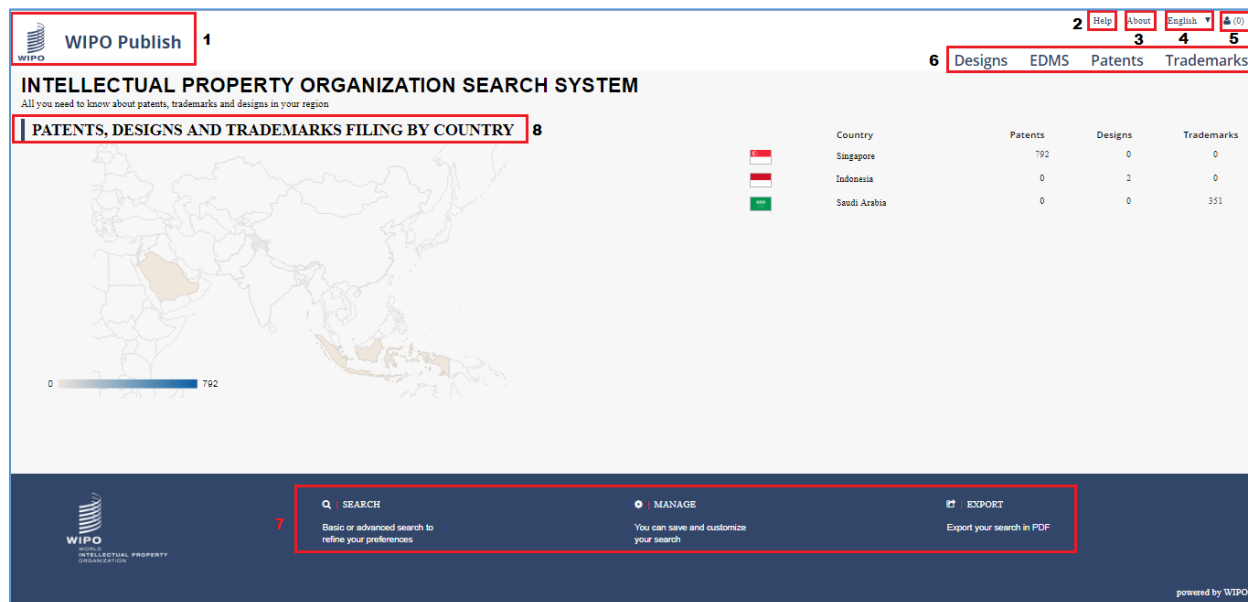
WIPO

WIPO Publish 1

2 Help About English ▼ (0)
3 4 5

6 Designs EDMS Patents Trademarks

INTELLECTUAL PROPERTY ORGANIZATION SEARCH SYSTEM
All you need to know about patents, trademarks and designs in your region

PATENTS, DESIGNS AND TRADEMARKS FILING BY COUNTRY 8

| Country | Patents | Designs | Trademarks |
|---|---|---|---|
| Singapore | 792 | 0 | 0 |
| Indonesia | 0 | 2 | 0 |
| Saudi Arabia | 0 | 0 | 351 |

0 792

WIPO
WORLD
INTELLECTUAL PROPERTY
ORGANIZATION

7

SEARCH
Basic or advanced search to refine your preferences

MANAGE
You can save and customize your search

EXPORT
Export your search in PDF

powered by WIPO